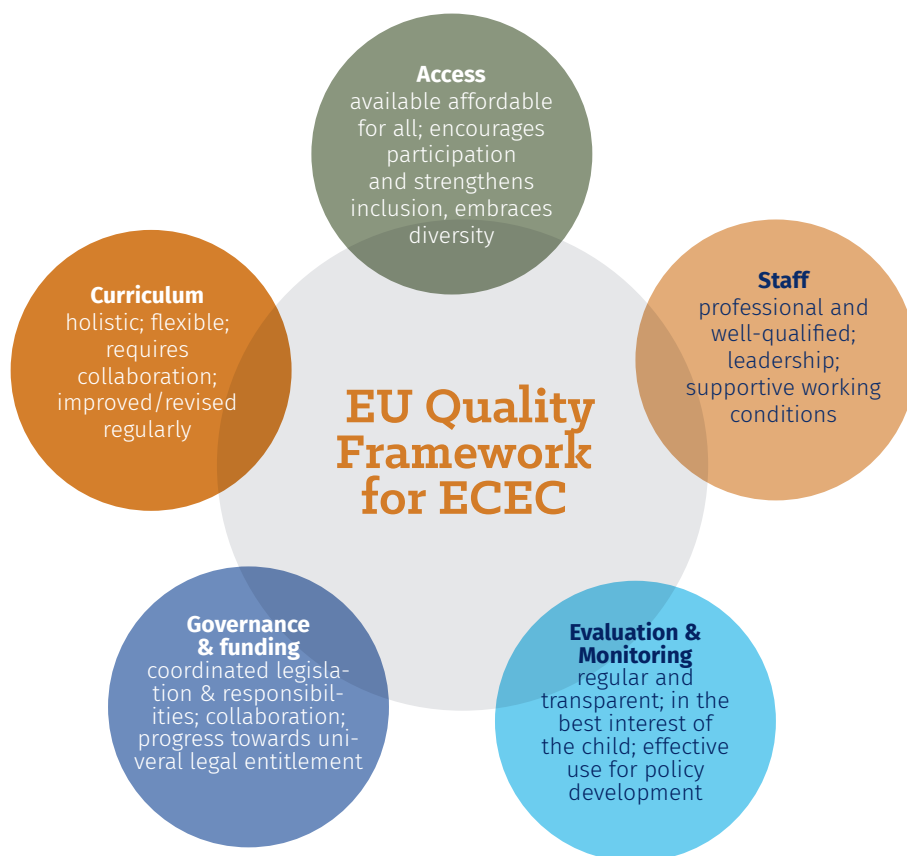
**Access**
available affordable for all; encourages participation and strengthens inclusion, embraces diversity

**Curriculum**
holistic; flexible; requires collaboration; improved/revised regularly

EU Quality Framework for ECEC

**Staff**
professional and well-qualified; leadership; supportive working conditions

**Governance & funding**
coordinated legislation & responsibilities; collaboration; progress towards univeral legal entitlement

**Evaluation & Monitoring**
regular and transparent; in the best interest of the child; effective use for policy development